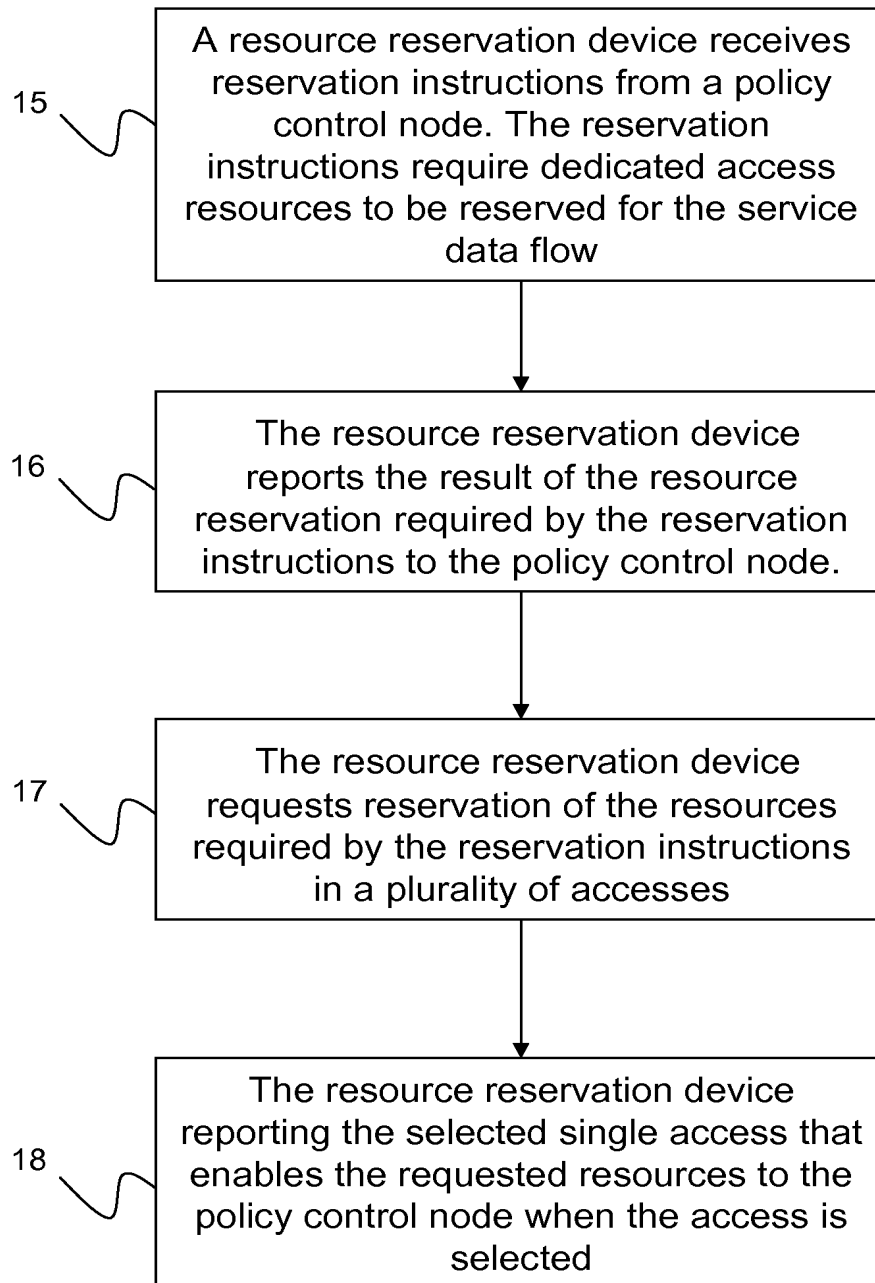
15

A resource reservation device receives reservation instructions from a policy control node. The reservation instructions require dedicated access resources to be reserved for the service data flow

16

The resource reservation device reports the result of the resource reservation required by the reservation instructions to the policy control node.

17

The resource reservation device requests reservation of the resources required by the reservation instructions in a plurality of accesses

18

The resource reservation device reporting the selected single access that enables the requested resources to the policy control node when the access is selected